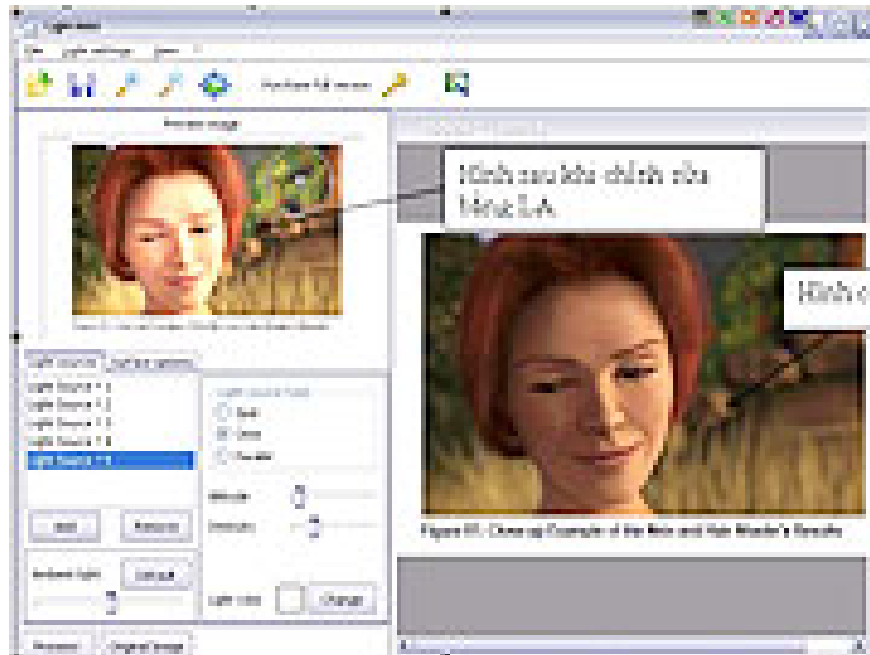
Light Editor
File Light settings Help
Purchase full version
Preview image
Hình sau khi chỉnh sửa bằng LA
Hình c
Light Source Surface options
Light Source # 1
Light Source # 2
Light Source # 3
Light Source # 4
Light Source # 5
Light source type
Spot
Omni
Parallel
Altitude
Intensity
Add
Remove
Ambient light
Change
Light color
Change
Figure 61. Close-up Example of the Skin and Hair Shader's Results
Preview
Original image